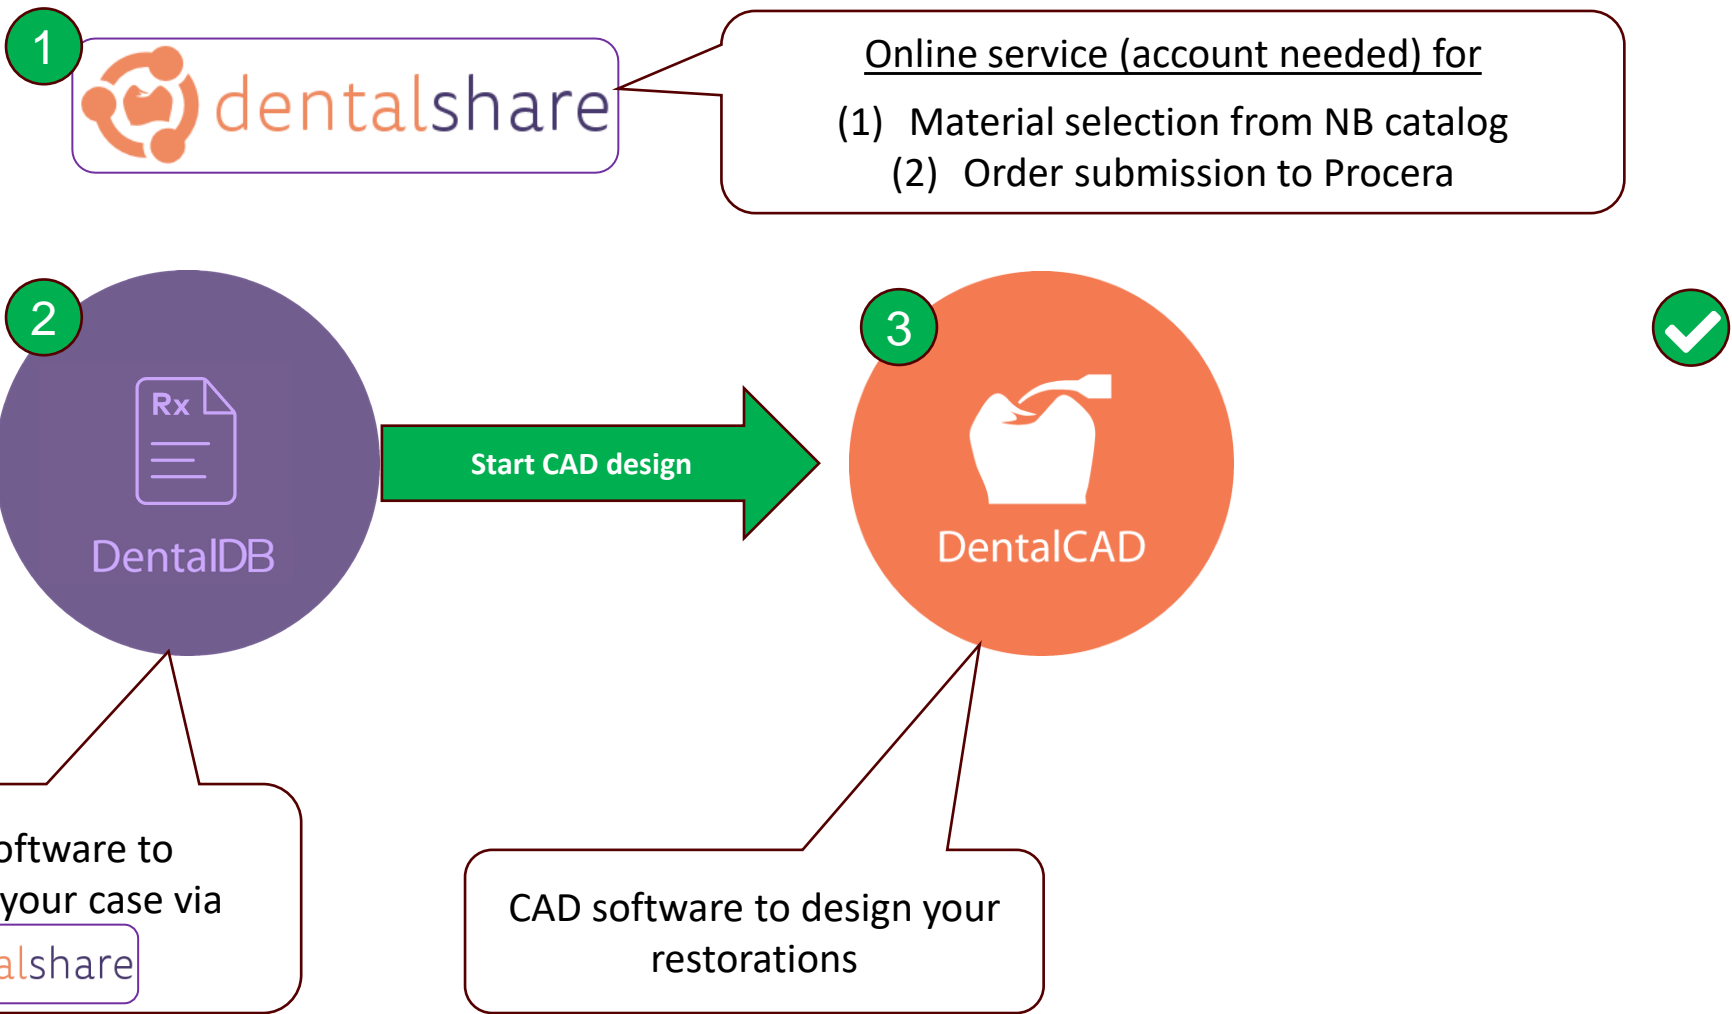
1

dentalshare

Online service (account needed) for

(1) Material selection from NB catalog
(2) Order submission to Procera

2

Rx

DentalDB

Start CAD design

3

DentalCAD

oftware to
your case via
alshare

CAD software to design your restorations